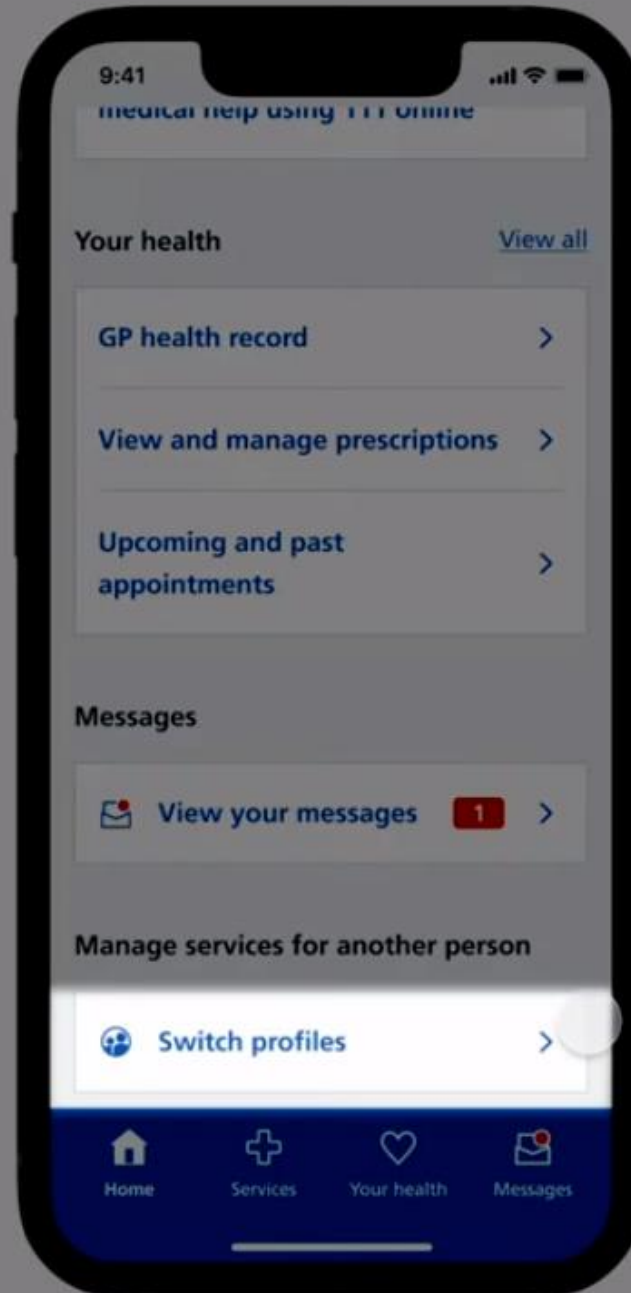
9:41

medical help using 111 online

Your health

View all

GP health record

View and manage prescriptions

Upcoming and past appointments

Messages

View your messages 1

Manage services for another person

Switch profiles

Home Services Your health Messages